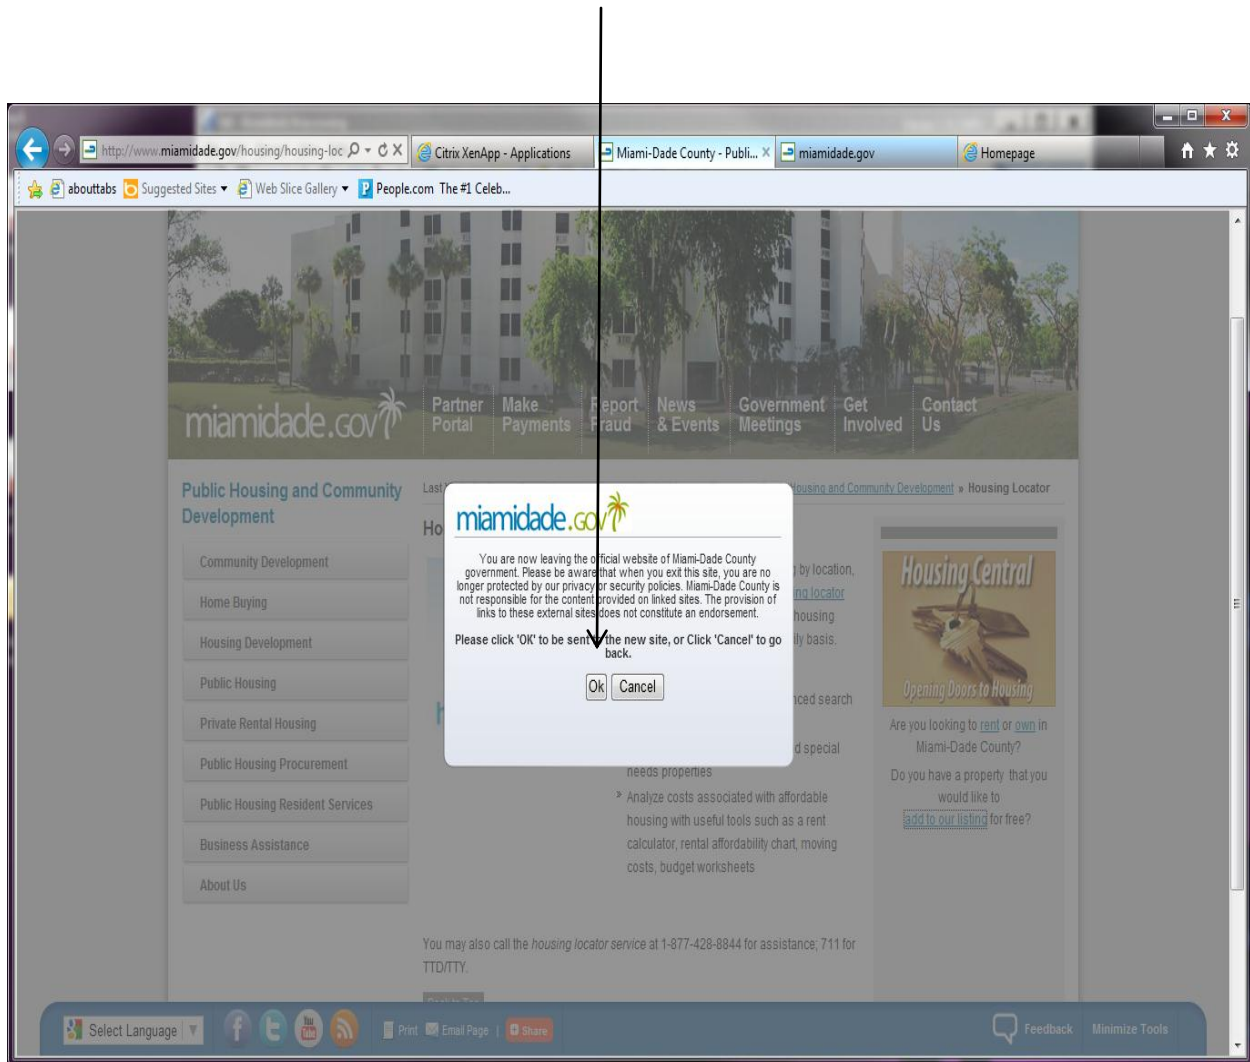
http://www.miamidade.gov/housing/housing-loc
Citrix XenApp - Applications
Miami-Dade County - Publi...
miamidade.gov
Homepage

abouttabs
Suggested Sites
Web Slice Gallery
People.com The #1 Celeb...

miamidade.gov
Partner Portal
Make Payments
Report Fraud
News & Events
Government Meetings
Get Involved
Contact Us

Public Housing and Community Development

Community Development
Home Buying
Housing Development
Public Housing
Private Rental Housing
Public Housing Procurement
Public Housing Resident Services
Business Assistance
About Us

Last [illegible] Housing and Community Development » Housing Locator

Ho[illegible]

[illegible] by location, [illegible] housing locator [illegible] housing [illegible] ly basis.

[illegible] ced search

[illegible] d special needs properties

Analyze costs associated with affordable housing with useful tools such as a rent calculator, rental affordability chart, moving costs, budget worksheets

You may also call the housing locator service at 1-877-428-8844 for assistance; 711 for TTD/TTY.

miamidade.gov

You are now leaving the official website of Miami-Dade County government. Please be aware that when you exit this site, you are no longer protected by our privacy or security policies. Miami-Dade County is not responsible for the content provided on linked sites. The provision of links to these external sites does not constitute an endorsement.

Please click 'OK' to be sent to the new site, or Click 'Cancel' to go back.

Ok
Cancel

Housing Central
Opening Doors to Housing

Are you looking to rent or own in Miami-Dade County?

Do you have a property that you would like to add to our listing for free?

Select Language
Print
Email Page
Share
Feedback
Minimize Tools